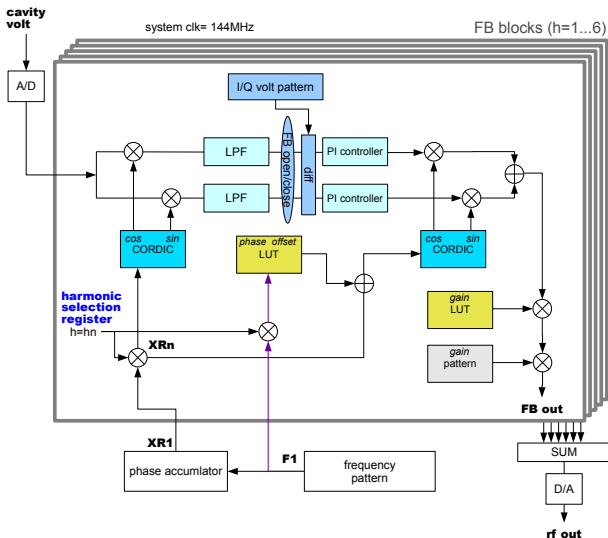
cavity volt

system clk= 144MHz

FB blocks (h=1...6)

A/D

I/Q volt pattern

LPF

LPF

FB open/close

diff

PI controller

PI controller

cos sin
CORDIC

phase offset
LUT

cos sin
CORDIC

harmonic selection register
h=hn

XRn

gain
LUT

gain
pattern

FB out

XR1

phase accumulator

F1

frequency pattern

SUM

D/A

rf out